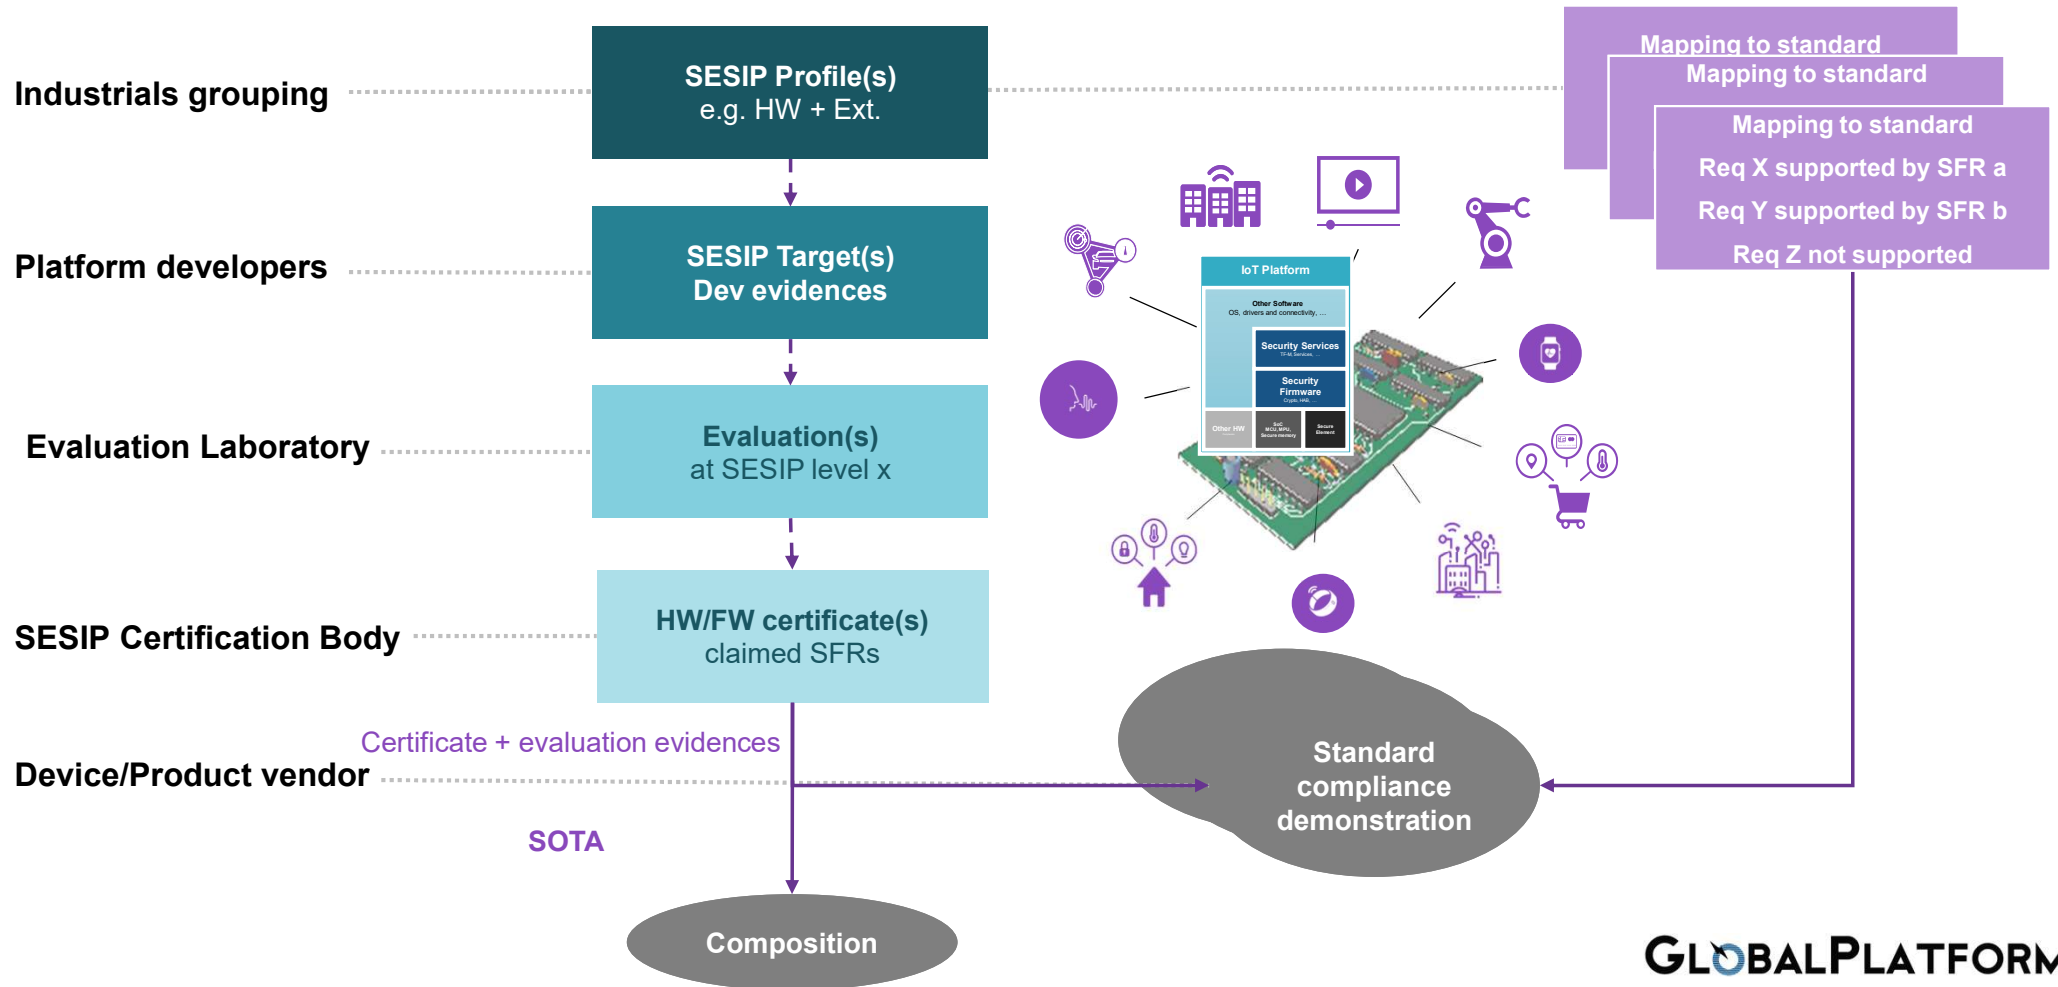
Industrials grouping

SESIP Profile(s)
e.g. HW + Ext.

Platform developers

SESIP Target(s)
Dev evidences

Evaluation Laboratory

Evaluation(s)
at SESIP level x

SESIP Certification Body

HW/FW certificate(s)
claimed SFRs

Certificate + evaluation evidences

Device/Product vendor

SOTA

Composition

Mapping to standard

Mapping to standard

Mapping to standard
Req X supported by SFR a
Req Y supported by SFR b
Req Z not supported

IoT Platform
Other Software
OS, drivers and connectivity, ...
Security Services
Security Firmware
Other HW
Secure Element

Standard compliance demonstration

GLOBALPLATFORM